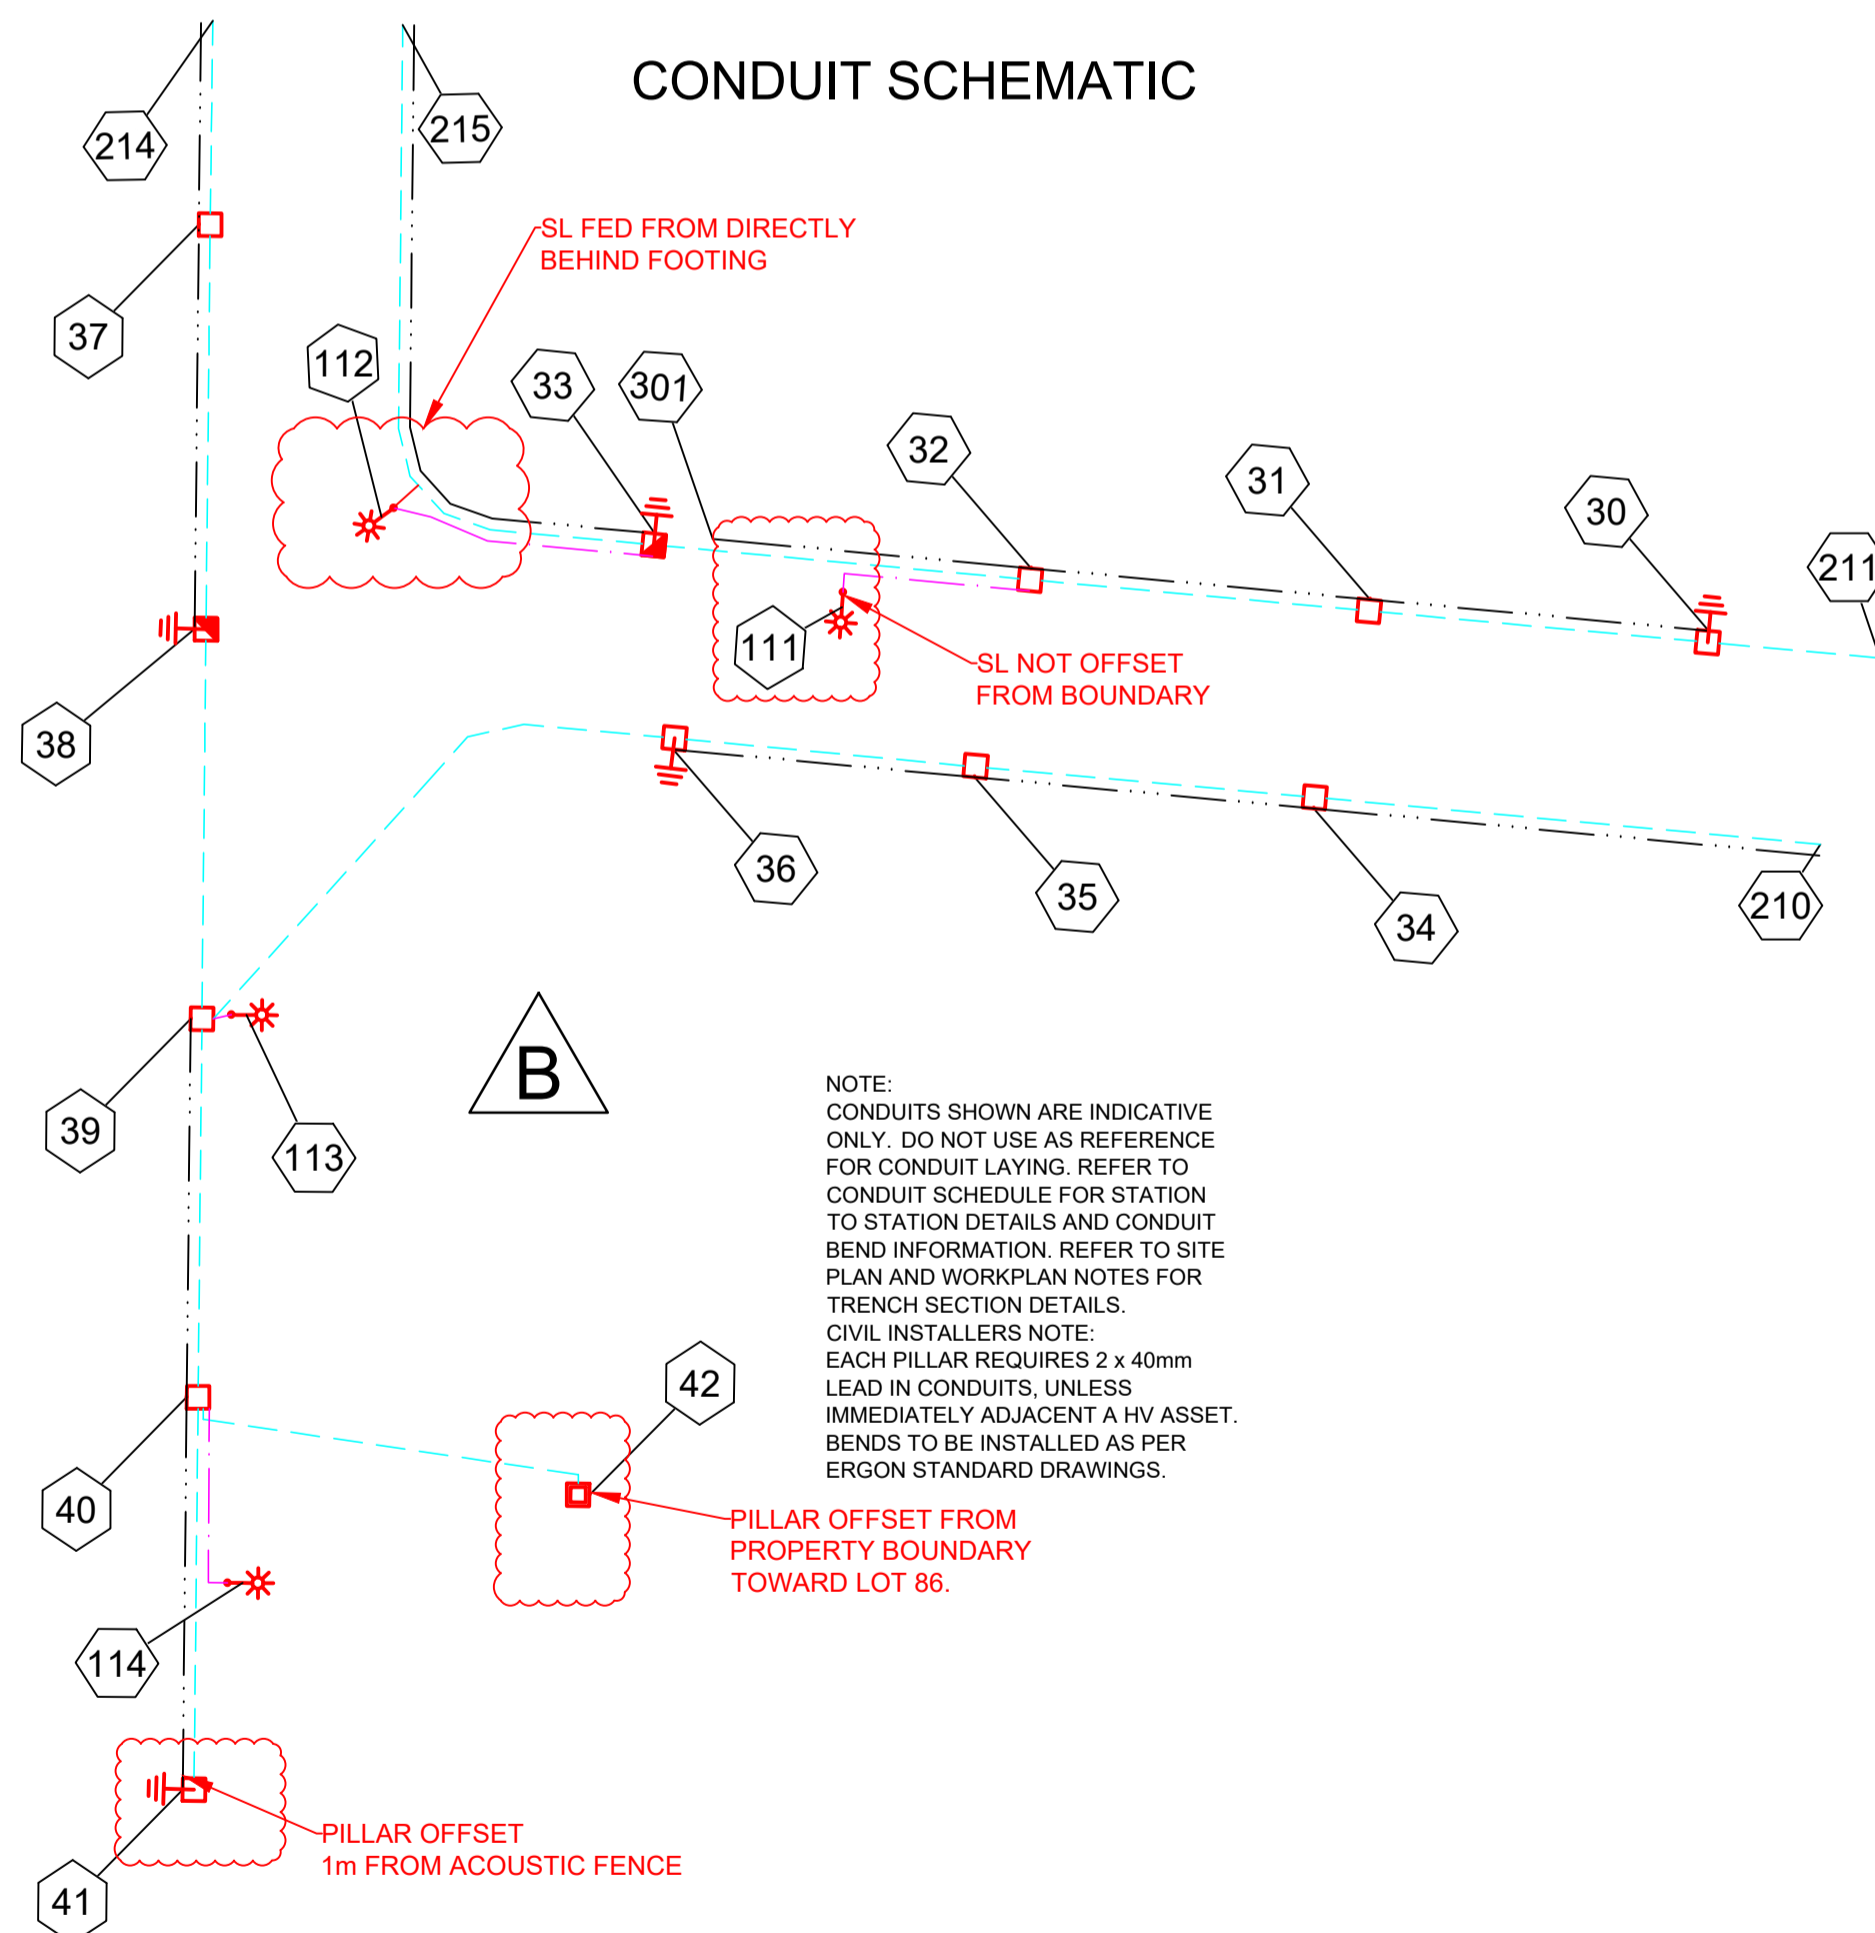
CONDUIT SCHEMATIC

214

215

SL FED FROM DIRECTLY BEHIND FOOTING

37

112

33

301

32

31

30

211

38

111

SL NOT OFFSET FROM BOUNDARY

36

35

34

210

39

113

B

NOTE:
CONDUITS SHOWN ARE INDICATIVE ONLY. DO NOT USE AS REFERENCE FOR CONDUIT LAYING. REFER TO CONDUIT SCHEDULE FOR STATION TO STATION DETAILS AND CONDUIT BEND INFORMATION. REFER TO SITE PLAN AND WORKPLAN NOTES FOR TRENCH SECTION DETAILS.
CIVIL INSTALLERS NOTE:
EACH PILLAR REQUIRES 2 x 40mm LEAD IN CONDUITS, UNLESS IMMEDIATELY ADJACENT A HV ASSET.
BENDS TO BE INSTALLED AS PER ERGON STANDARD DRAWINGS.

42

40

PILLAR OFFSET FROM PROPERTY BOUNDARY TOWARD LOT 86.

114

PILLAR OFFSET 1m FROM ACOUSTIC FENCE

41